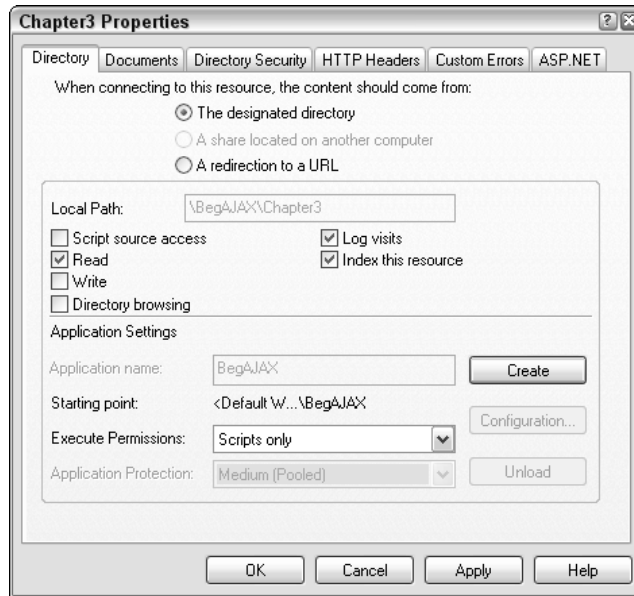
Chapter3 Properties

Directory | Documents | Directory Security | HTTP Headers | Custom Errors | ASP.NET

When connecting to this resource, the content should come from:

The designated directory

A share located on another computer

A redirection to a URL

Local Path: \BegAJAX\Chapter3

Script source access

Read

Write

Directory browsing

Log visits

Index this resource

Application Settings

Application name: BegAJAX

Create

Starting point: <Default W...\BegAJAX

Configuration...

Execute Permissions: Scripts only

Application Protection: Medium (Pooled)

Unload

OK | Cancel | Apply | Help